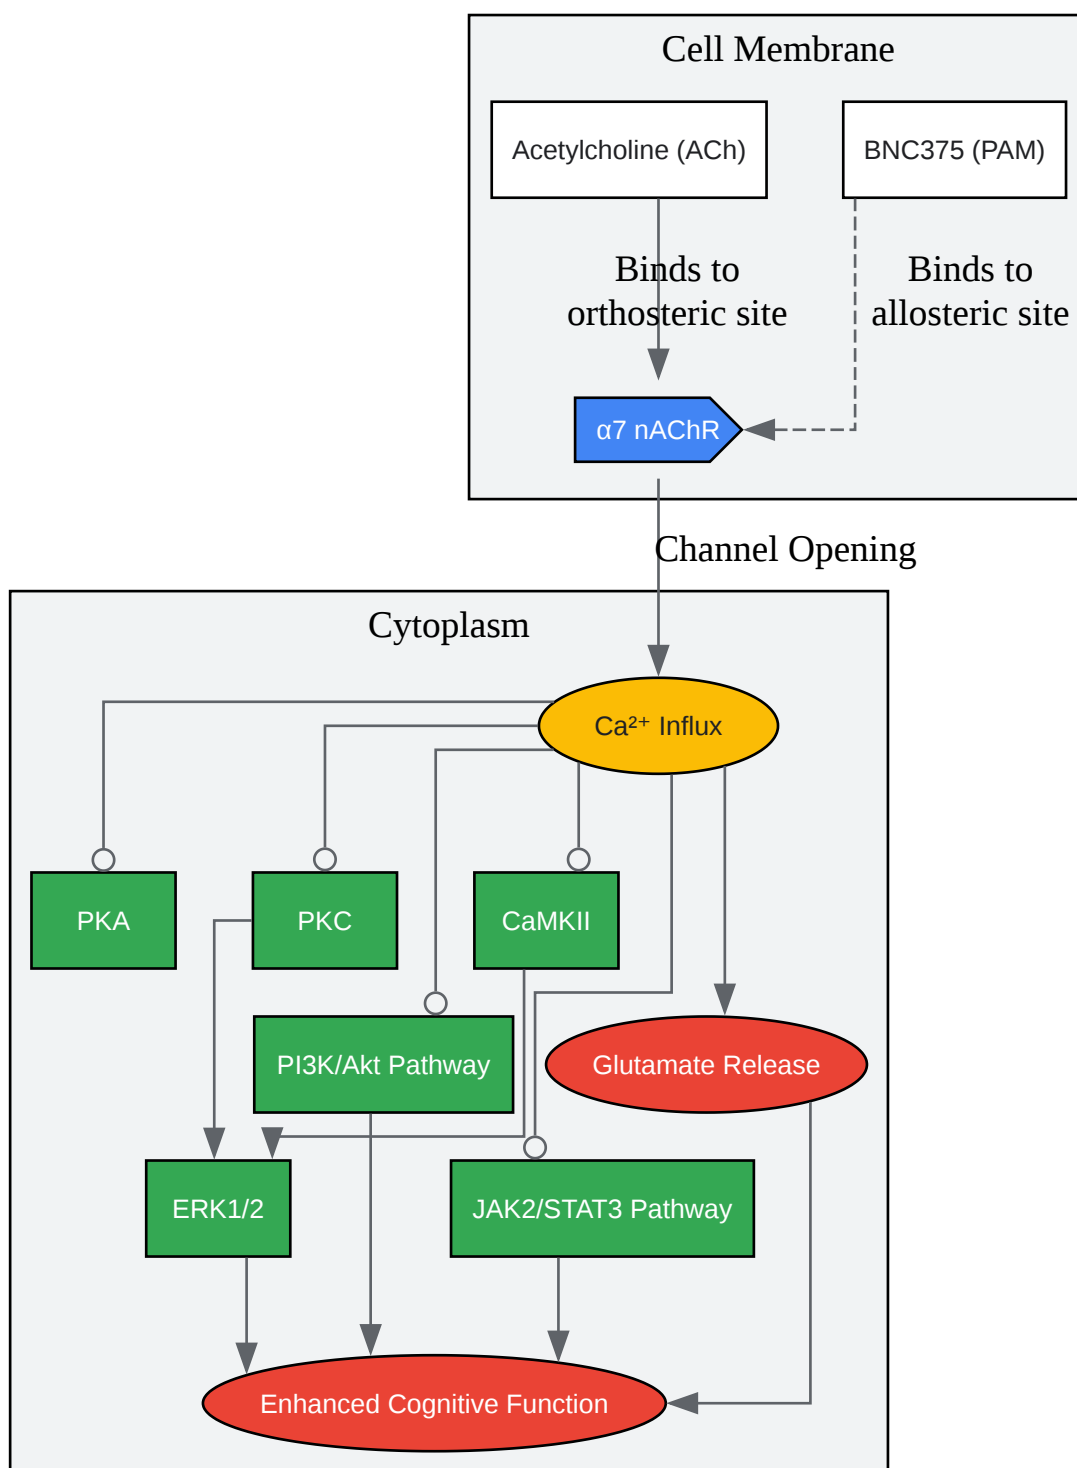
Cell Membrane

Acetylcholine (ACh)

BNC375 (PAM)

Binds to orthosteric site

Binds to allosteric site

α7 nAChR

Channel Opening

Cytoplasm

$Ca^{2+}$ Influx

PKA

PKC

CaMKII

PI3K/Akt Pathway

Glutamate Release

ERK1/2

JAK2/STAT3 Pathway

Enhanced Cognitive Function